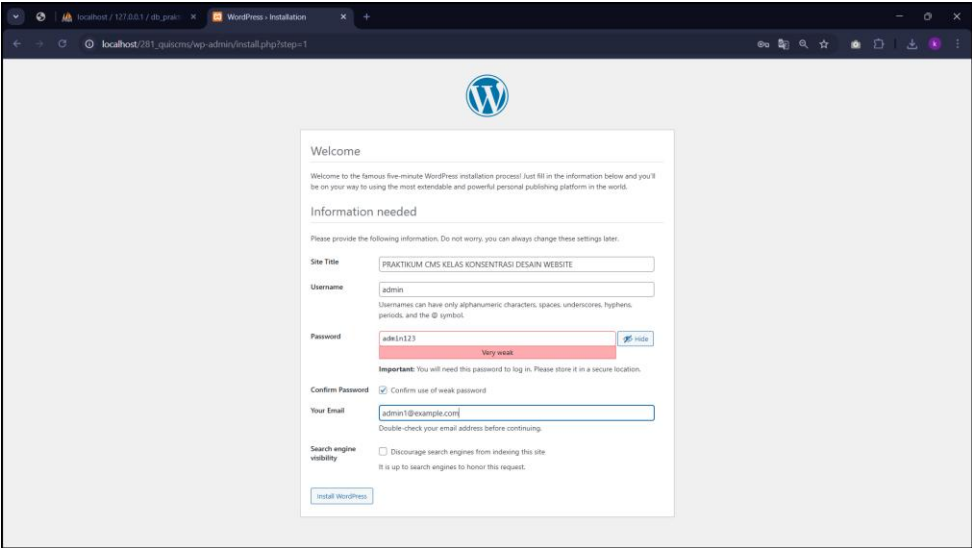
localhost / 127.0.0.1 / db_prain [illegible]

WordPress › Installation

localhost/281_quiscms/wp-admin/install.php?step=1

Welcome

Welcome to the famous five-minute WordPress installation process! Just fill in the information below and you'll be on your way to using the most extendable and powerful personal publishing platform in the world.

Information needed

Please provide the following information. Do not worry, you can always change these settings later.

Site Title PRAKTIKUM CMS KELAS KONSENTRASI DESAIN WEBSITE

Username admin

Usernames can have only alphanumeric characters, spaces, underscores, hyphens, periods, and the @ symbol.

Password admin123 Hide

Very weak

Important: You will need this password to log in. Please store it in a secure location.

Confirm Password Confirm use of weak password

Your Email admin1@example.com

Double-check your email address before continuing.

Search engine visibility Discourage search engines from indexing this site

It is up to search engines to honor this request.

Install WordPress